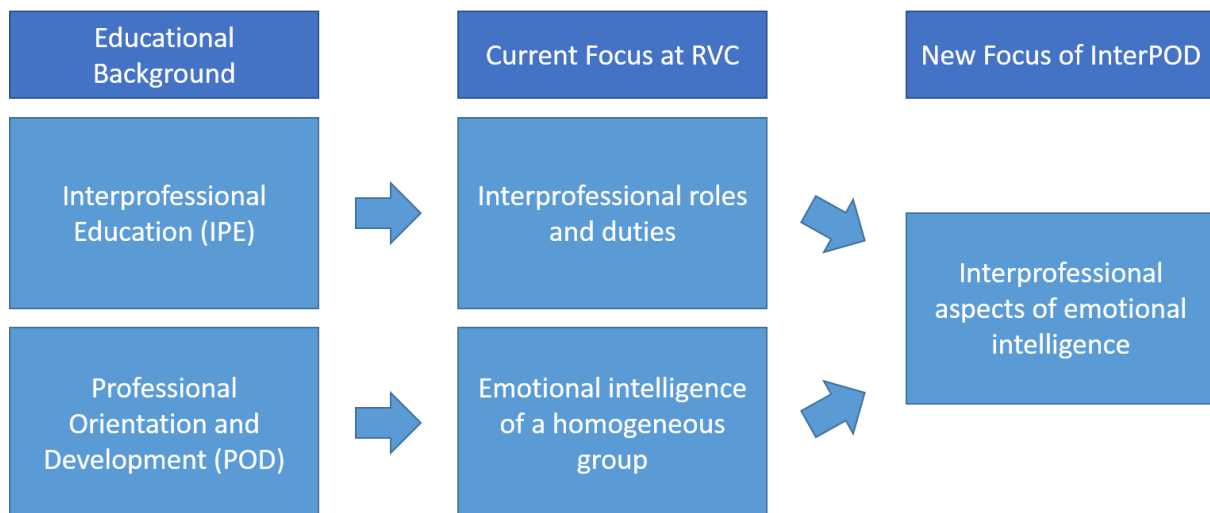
Educational Background

Interprofessional Education (IPE)

Professional Orientation and Development (POD)

Current Focus at RVC

Interprofessional roles and duties

Emotional intelligence of a homogeneous group

New Focus of InterPOD

Interprofessional aspects of emotional intelligence